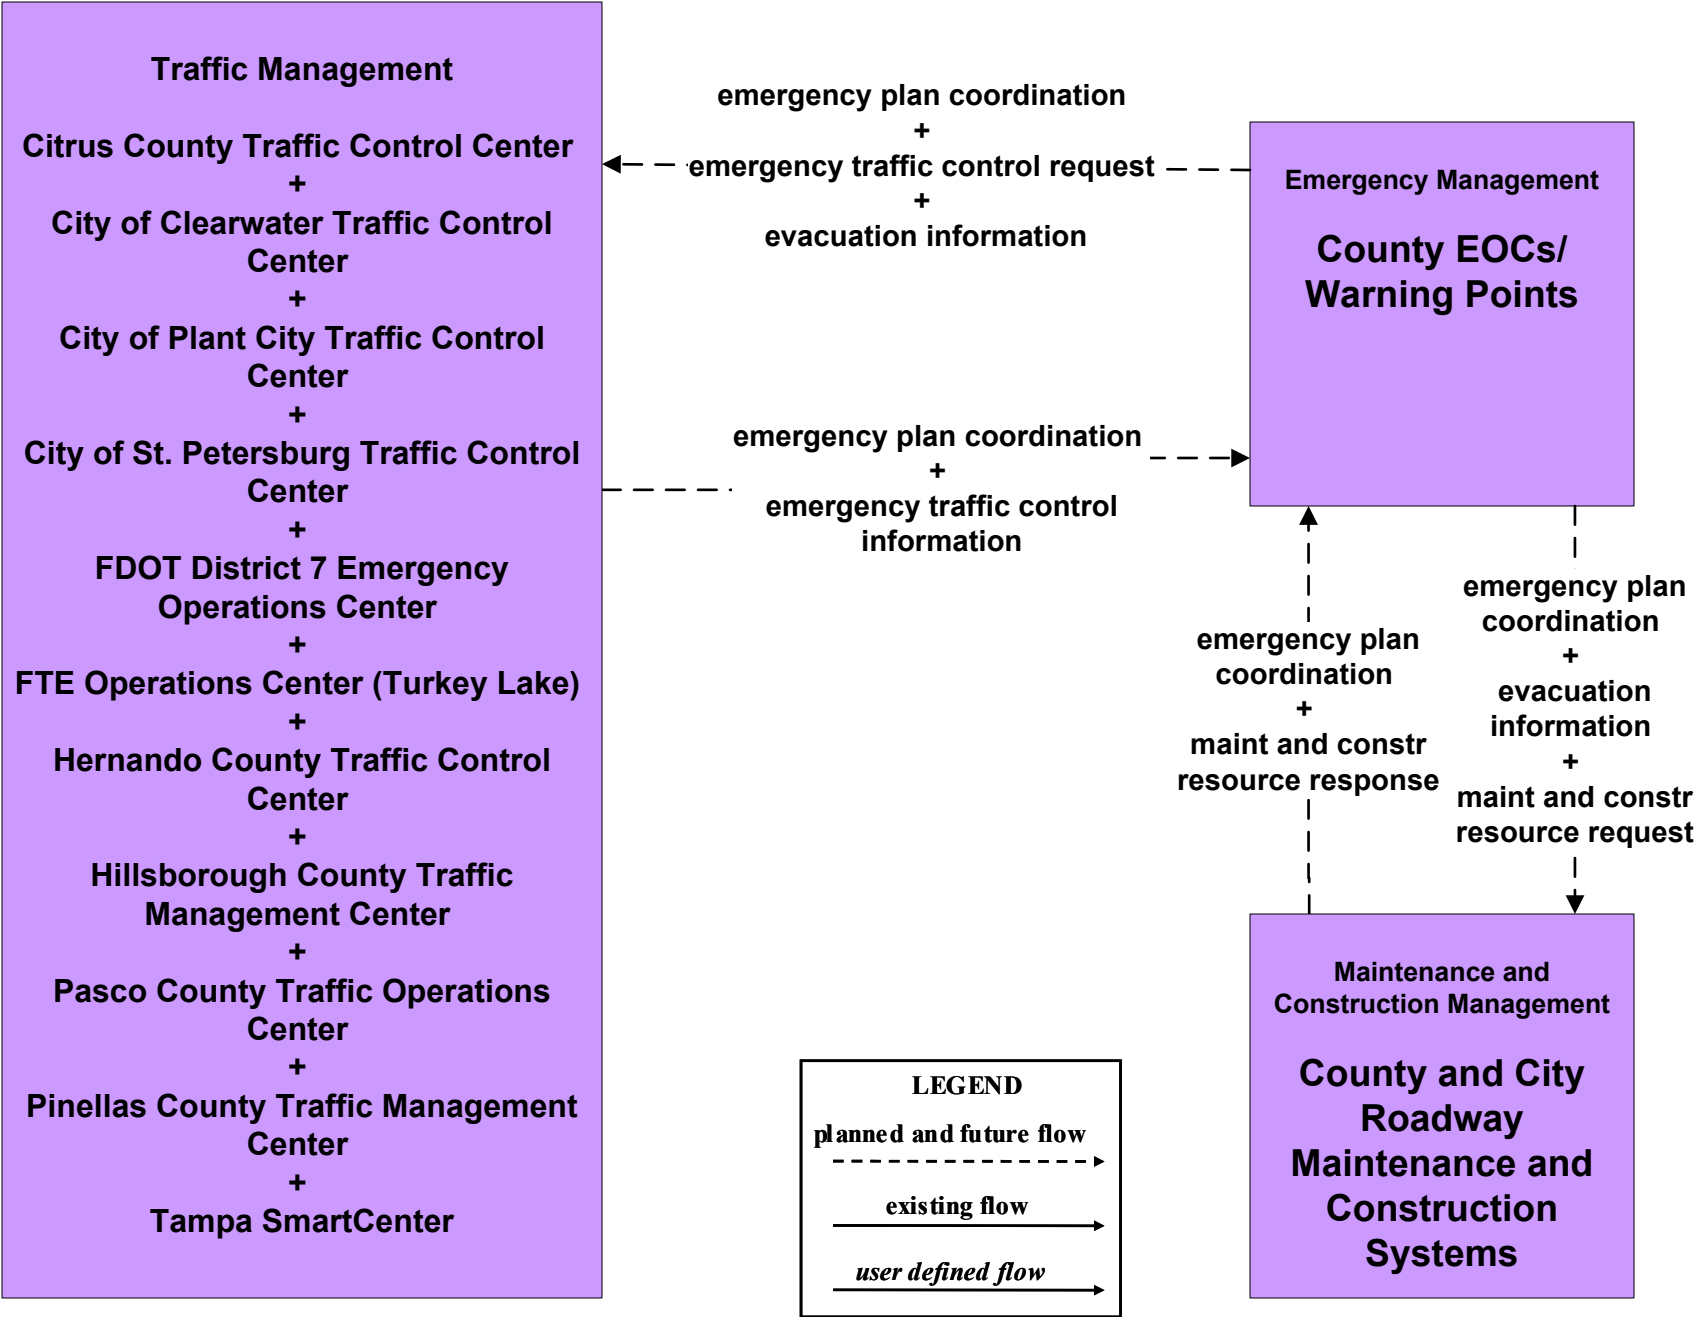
Traffic Management

Citrus County Traffic Control Center
+
City of Clearwater Traffic Control Center
+
City of Plant City Traffic Control Center
+
City of St. Petersburg Traffic Control Center
+
FDOT District 7 Emergency Operations Center
+
FTE Operations Center (Turkey Lake)
+
Hernando County Traffic Control Center
+
Hillsborough County Traffic Management Center
+
Pasco County Traffic Operations Center
+
Pinellas County Traffic Management Center
+
Tampa SmartCenter

emergency plan coordination
+
emergency traffic control request
+
evacuation information

Emergency Management

County EOCs/ Warning Points

emergency plan coordination
+
emergency traffic control information

emergency plan coordination
+
maint and constr resource response

emergency plan coordination
+
evacuation information
+
maint and constr resource request

Maintenance and Construction Management

County and City Roadway Maintenance and Construction Systems

LEGEND
planned and future flow
existing flow
user defined flow